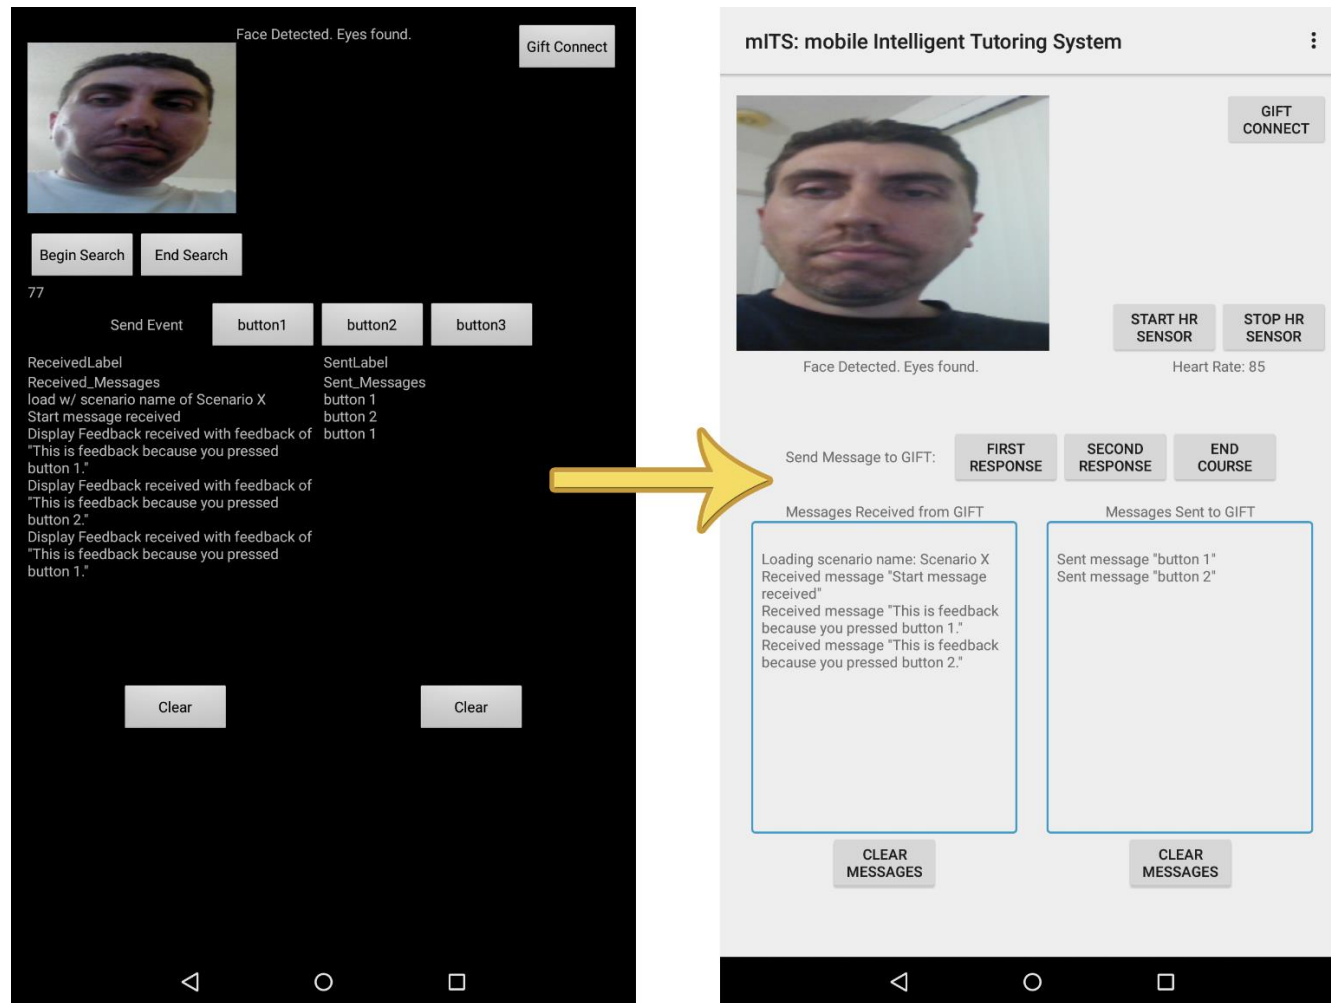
Face Detected. Eyes found.

Gift Connect

Begin Search

End Search

77

Send Event

button1

button2

button3

ReceivedLabel
Received_Messages
load w/ scenario name of Scenario X
Start message received
Display Feedback received with feedback of "This is feedback because you pressed button 1."
Display Feedback received with feedback of "This is feedback because you pressed button 2."
Display Feedback received with feedback of "This is feedback because you pressed button 1."

SentLabel
Sent_Messages
button 1
button 2
button 1

Clear

Clear

mITS: mobile Intelligent Tutoring System

GIFT CONNECT

START HR SENSOR

STOP HR SENSOR

Face Detected. Eyes found.

Heart Rate: 85

Send Message to GIFT:

FIRST RESPONSE

SECOND RESPONSE

END COURSE

Messages Received from GIFT

Loading scenario name: Scenario X
Received message "Start message received"
Received message "This is feedback because you pressed button 1."
Received message "This is feedback because you pressed button 2."

Messages Sent to GIFT

Sent message "button 1"
Sent message "button 2"

CLEAR MESSAGES

CLEAR MESSAGES